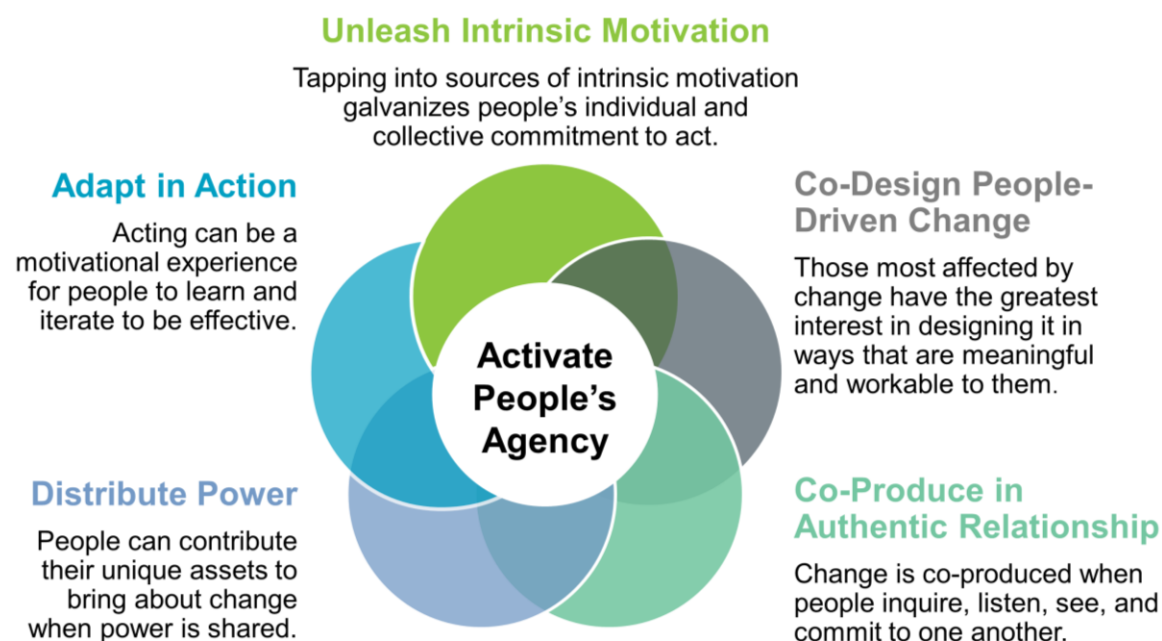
Unleash Intrinsic Motivation

Tapping into sources of intrinsic motivation galvanizes people's individual and collective commitment to act.

Adapt in Action

Acting can be a motivational experience for people to learn and iterate to be effective.

Co-Design People-Driven Change

Those most affected by change have the greatest interest in designing it in ways that are meaningful and workable to them.

Activate People's Agency

Distribute Power

People can contribute their unique assets to bring about change when power is shared.

Co-Produce in Authentic Relationship

Change is co-produced when people inquire, listen, see, and commit to one another.